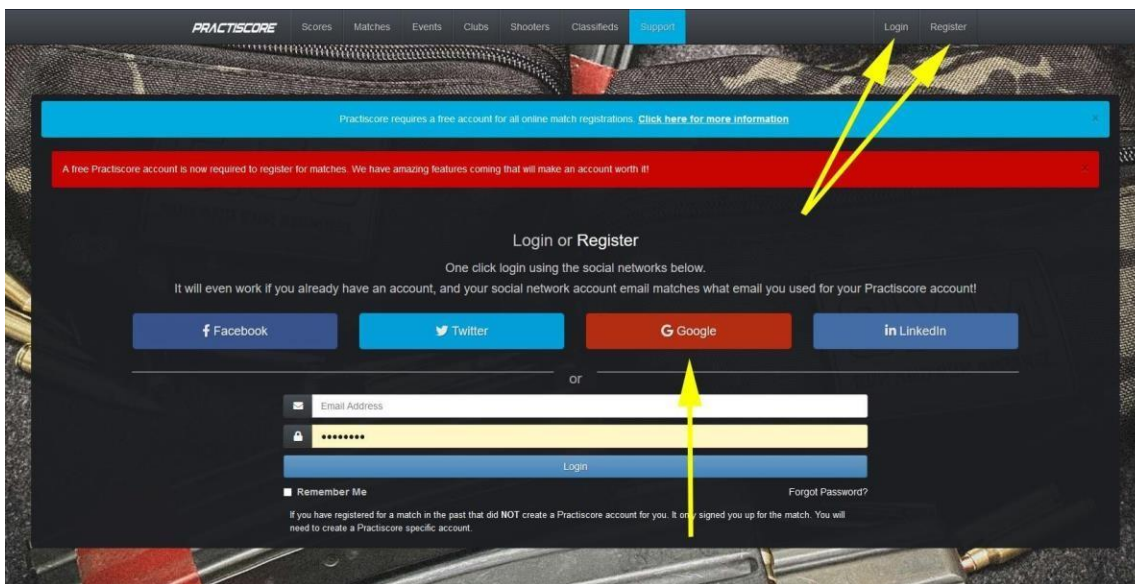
PRACTISCORE Scores Matches Events Clubs Shooters Classifieds Support Login Register

Practiscore requires a free account for all online match registrations. Click here for more information

×

A free Practiscore account is now required to register for matches. We have amazing features coming that will make an account worth it!

×

Login or Register

One click login using the social networks below.
It will even work if you already have an account, and your social network account email matches what email you used for your Practiscore account!

Facebook Twitter Google LinkedIn

or

Email Address

••••••••

Login

Remember Me Forgot Password?

If you have registered for a match in the past that did NOT create a Practiscore account for you. It only signed you up for the match. You will need to create a Practiscore specific account.